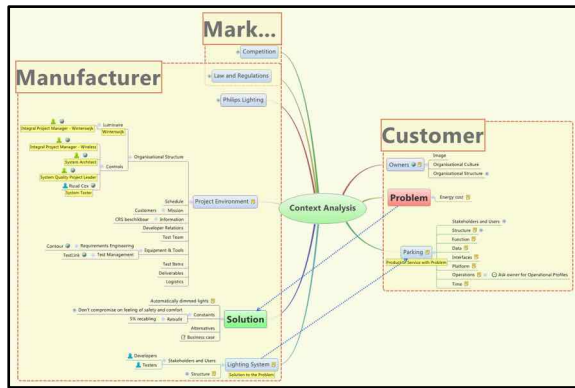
Mark...

Competition

Manufacturer

Law and Regulations

Philips Lighting

Integral Project Manager - Winterswijk

Luminaire

Winterswijk

Integral Project Manager - Wireless

System Architect

System Quality Project Leader

Ruud Cox

System Tester

Controls

Organizational Structure

Schedule

Customers

Mission

CRS beschikbaar

Information

Developer Relations

Test Team

Project Environment

Contour

Requirements Engineering

TestLink

Test Management

Equipment & Tools

Test Basis

Deliverables

Logistics

Context Analysis

Customer

Owners

Image

Organizational Culture

Organizational Structure

Problem

Energy cost

Stakeholders and Users

Structure

Function

Data

Interfaces

Platform

Operations

Ask owner for Operational Profiles

Time

Parking

Product or Service with Problem

Automatically dimmed lights

Don't compromise on feeling of safety and comfort

Constraints

5% recabling

Results

Alternatives

Business case

Solution

Developers

Testers

Stakeholders and Users

Structure

Lighting System

Solution to the Problem